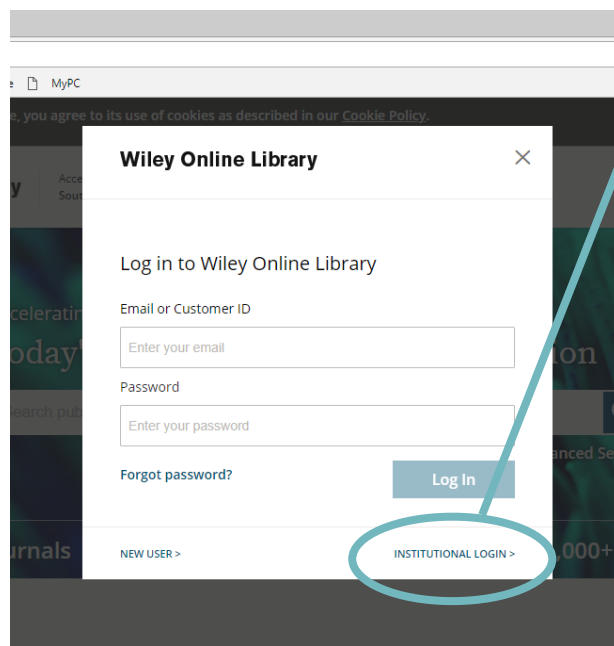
e MyPC

e, you agree to its use of cookies as described in our Cookie Policy.

y Acce Sout

celerati

oday'

on

earch pub

anced Se

urnals

,000+

Wiley Online Library

×

Log in to Wiley Online Library

Email or Customer ID

Enter your email

Password

Enter your password

Forgot password?

Log In

NEW USER >

INSTITUTIONAL LOGIN >